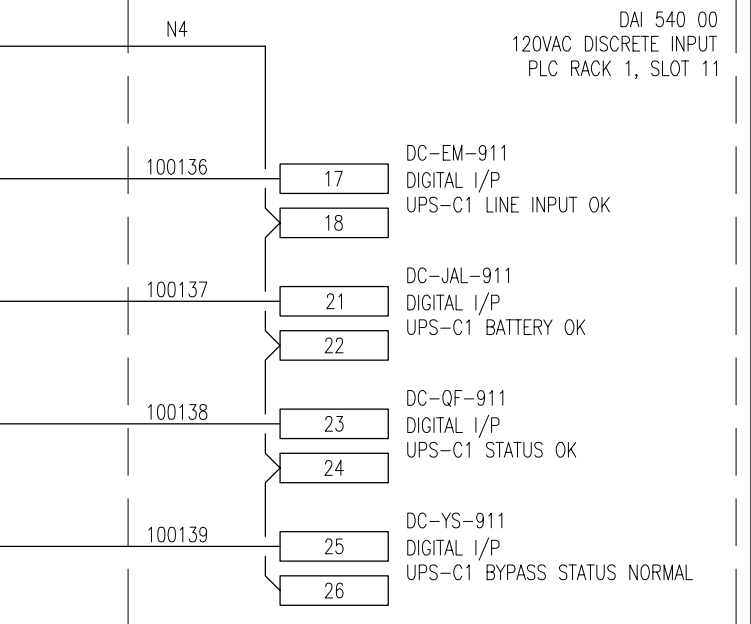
N4

DAI 540 00
120VAC DISCRETE INPUT
PLC RACK 1, SLOT 11

100136

17

18

DC–EM–911
DIGITAL I/P
UPS–C1 LINE INPUT OK

100137

21

22

DC–JAL–911
DIGITAL I/P
UPS–C1 BATTERY OK

100138

23

24

DC–QF–911
DIGITAL I/P
UPS–C1 STATUS OK

100139

25

26

DC–YS–911
DIGITAL I/P
UPS–C1 BYPASS STATUS NORMAL